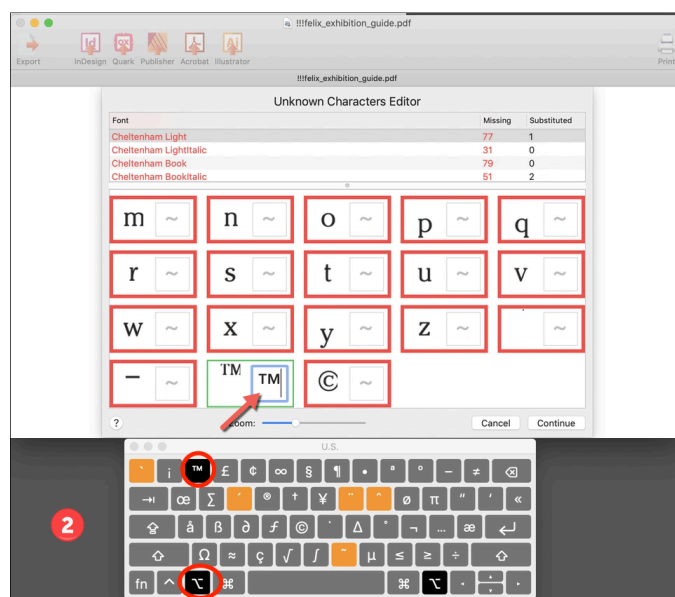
!!!felix_exhibition_guide.pdf

Export InDesign Quark Publisher Acrobat Illustrator Print

!!!felix_exhibition_guide.pdf

Unknown Characters Editor

| Font | Missing | Substituted |
|---|---|---|
| Cheltenham Light | 77 | 1 |
| Cheltenham LightItalic | 31 | 0 |
| Cheltenham Book | 79 | 0 |
| Cheltenham BookItalic | 51 | 2 |

m ~ n ~ o ~ p ~ q ~
r ~ s ~ t ~ u ~ v ~
w ~ x ~ y ~ z ~ ~
– ~ TM TM © ~

? Zoom: Cancel Continue

U.S.

` ¡ ™ £ ¢ ∞ § ¶ • ª º – ≠ ⌫
⇥ œ ∑ ´ ® † ¥ ¨ ˆ ø π " ' «
⇪ å ß ∂ ƒ © ˙ ∆ ˚ ¬ … æ ↵
⇧ Ω ≈ ç √ ∫ ˜ µ ≤ ≥ ÷ ⇧
fn ^ ⌥ ⌘ ⌘ ⌥

2